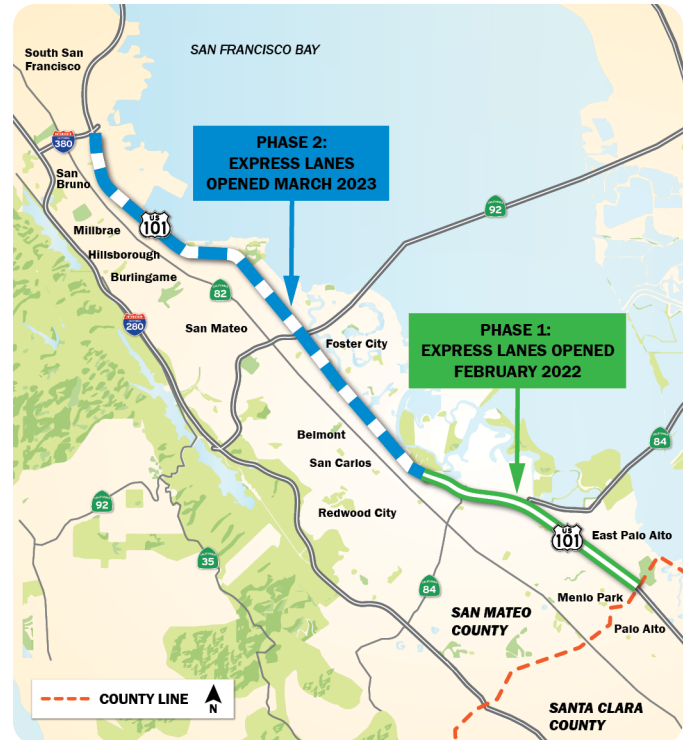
SAN FRANCISCO BAY

South San Francisco

380

San Bruno

PHASE 2:
EXPRESS LANES
OPENED MARCH 2023

92

US 101

Millbrae

Hillsborough

Burlingame

82

280

San Mateo

Foster City

PHASE 1:
EXPRESS LANES OPENED
FEBRUARY 2022

84

Belmont

San Carlos

Redwood City

92

US 101

East Palo Alto

35

84

Menlo Park

SAN MATEO COUNTY

Palo Alto

COUNTY LINE

N

SANTA CLARA COUNTY